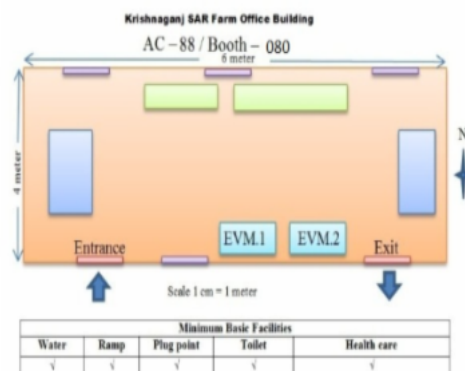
Krishnaganj SAR Farm Office Building

AC – 88 / Booth – 080

6 meter

4 meter

N

EVM.1

EVM.2

Entrance

Exit

Scale 1 cm = 1 meter

| Minimum Basic Facilities | | | | |
|---|---|---|---|---|
| Water | Ramp | Plug point | Toilet | Health care |
| √ | √ | √ | √ | √ |